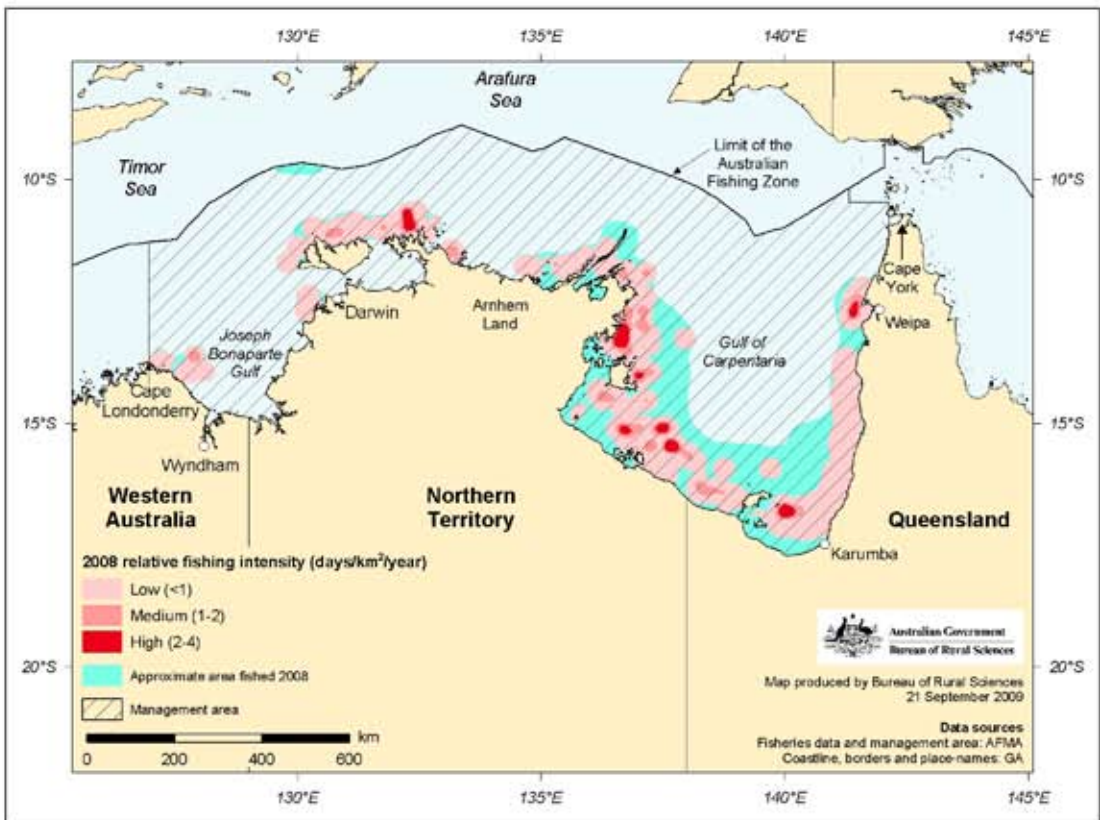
130°E
135°E
140°E
145°E

Arafura Sea

Timor Sea

Limit of the Australian Fishing Zone

10°S
10°S

Darwin
Arnhem Land
Cape York
Weipa
Joseph Bonaparte Gulf
Gulf of Carpentaria
Cape Londonderry
15°S
15°S
Wyndham

Western Australia
Northern Territory
Queensland
Karumba

2008 relative fishing intensity (days/km$^2$/year)
Low (<1)
Medium (1-2)
High (2-4)
Approximate area fished 2008
Management area

0 200 400 600 km

Australian Government
Bureau of Rural Sciences

20°S
20°S

Map produced by Bureau of Rural Sciences
21 September 2009

Data sources
Fisheries data and management area: AFMA
Coastline, borders and place-names: GA

130°E
135°E
140°E
145°E